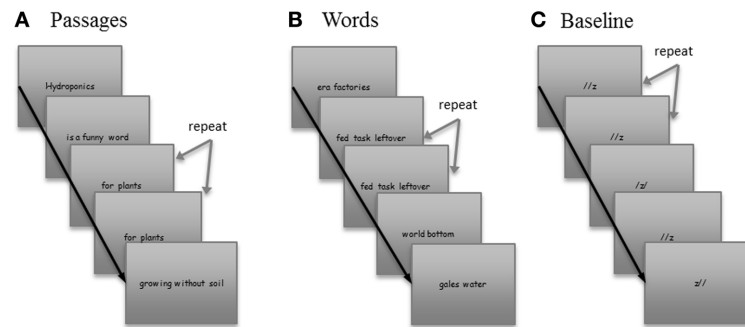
A Passages

Hydroponics

is a funny word

repeat

for plants

for plants

growing without soil

B Words

era factories

repeat

fed task leftover

fed task leftover

world bottom

gales water

C Baseline

repeat

//z

//z

/z/

//z

z//